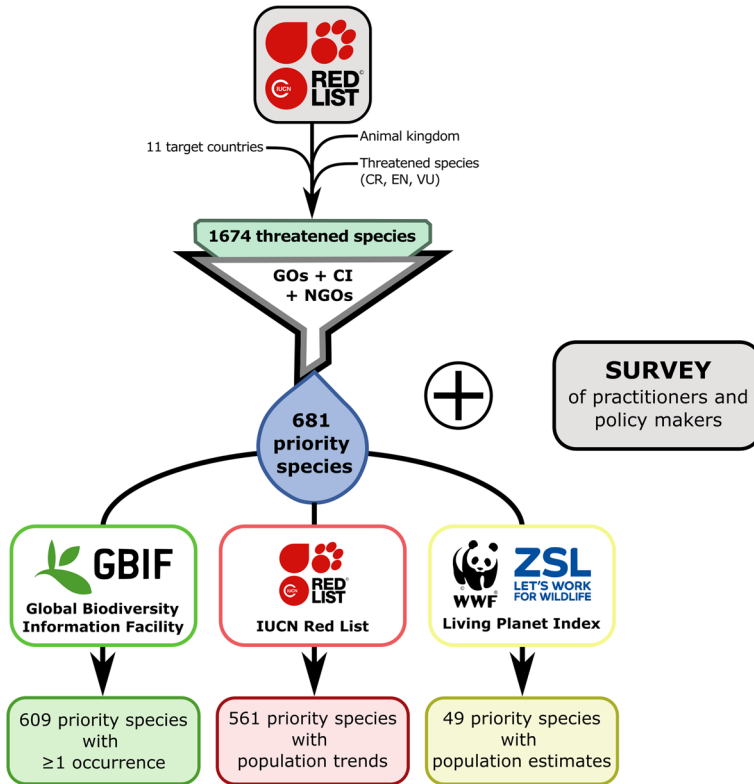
IUCN RED LIST

11 target countries

Animal kingdom

Threatened species (CR, EN, VU)

1674 threatened species

GOs + CI + NGOs

681 priority species

SURVEY of practitioners and policy makers

GBIF

Global Biodiversity Information Facility

IUCN RED LIST

IUCN Red List

WWF

ZSL LET'S WORK FOR WILDLIFE

Living Planet Index

609 priority species with ≥1 occurrence

561 priority species with population trends

49 priority species with population estimates